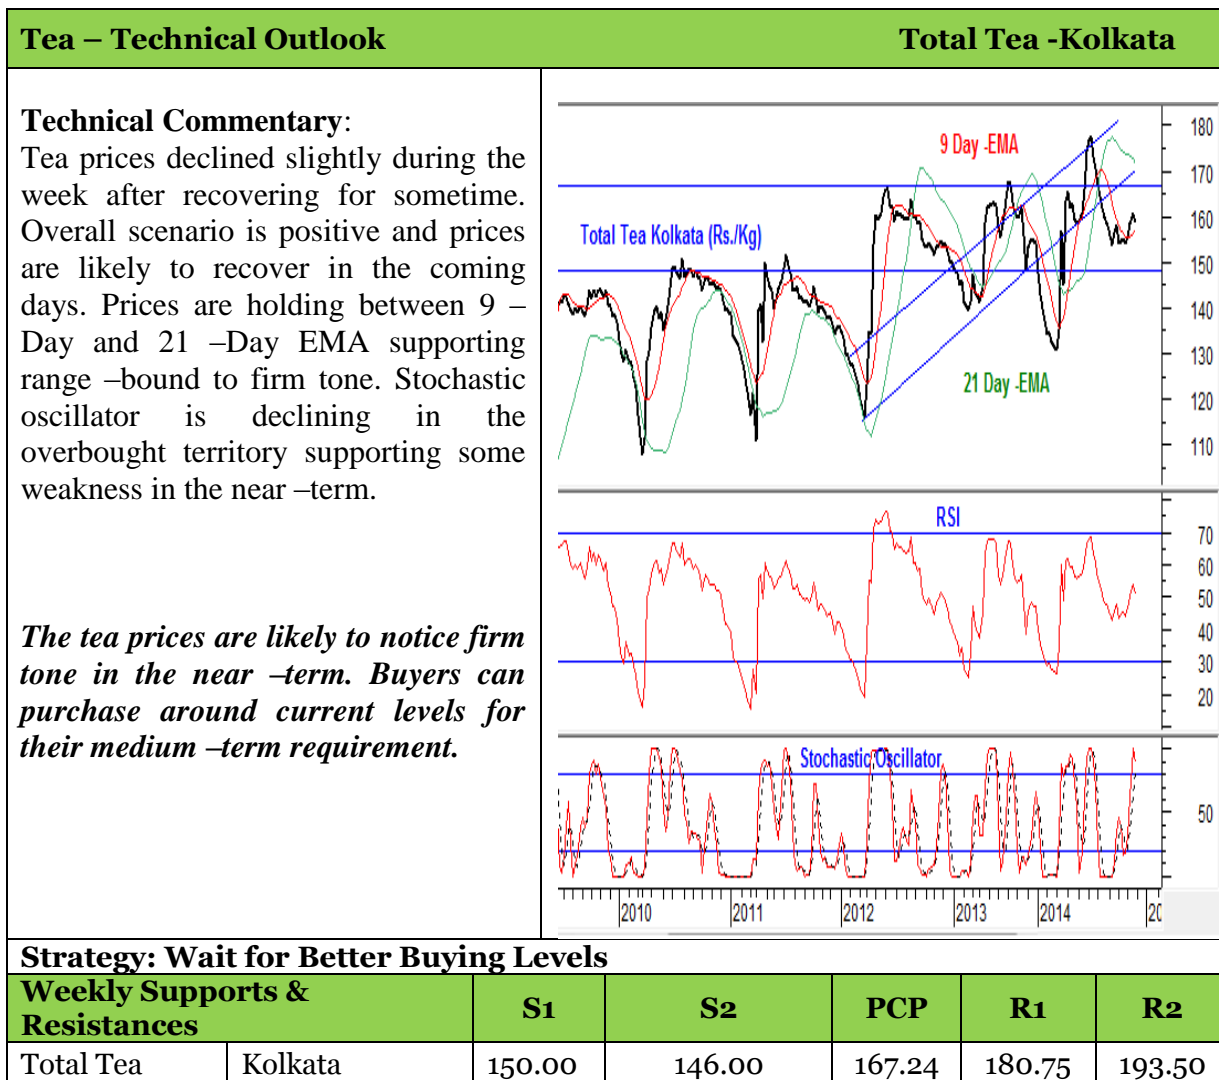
Tea – Technical Outlook Total Tea -Kolkata

Technical Commentary:
Tea prices declined slightly during the week after recovering for sometime. Overall scenario is positive and prices are likely to recover in the coming days. Prices are holding between 9 – Day and 21 –Day EMA supporting range –bound to firm tone. Stochastic oscillator is declining in the overbought territory supporting some weakness in the near –term.

The tea prices are likely to notice firm tone in the near –term. Buyers can purchase around current levels for their medium –term requirement.

9 Day -EMA
Total Tea Kolkata (Rs./Kg)
21 Day -EMA
180
170
160
150
140
130
120
110
RSI
70
60
50
40
30
20
Stochastic Oscillator
50
2010
2011
2012
2013
2014
20

Strategy: Wait for Better Buying Levels

| Weekly Supports & Resistances | | S1 | S2 | PCP | R1 | R2 |
|---|---|---|---|---|---|---|
| Total Tea | Kolkata | 150.00 | 146.00 | 167.24 | 180.75 | 193.50 |